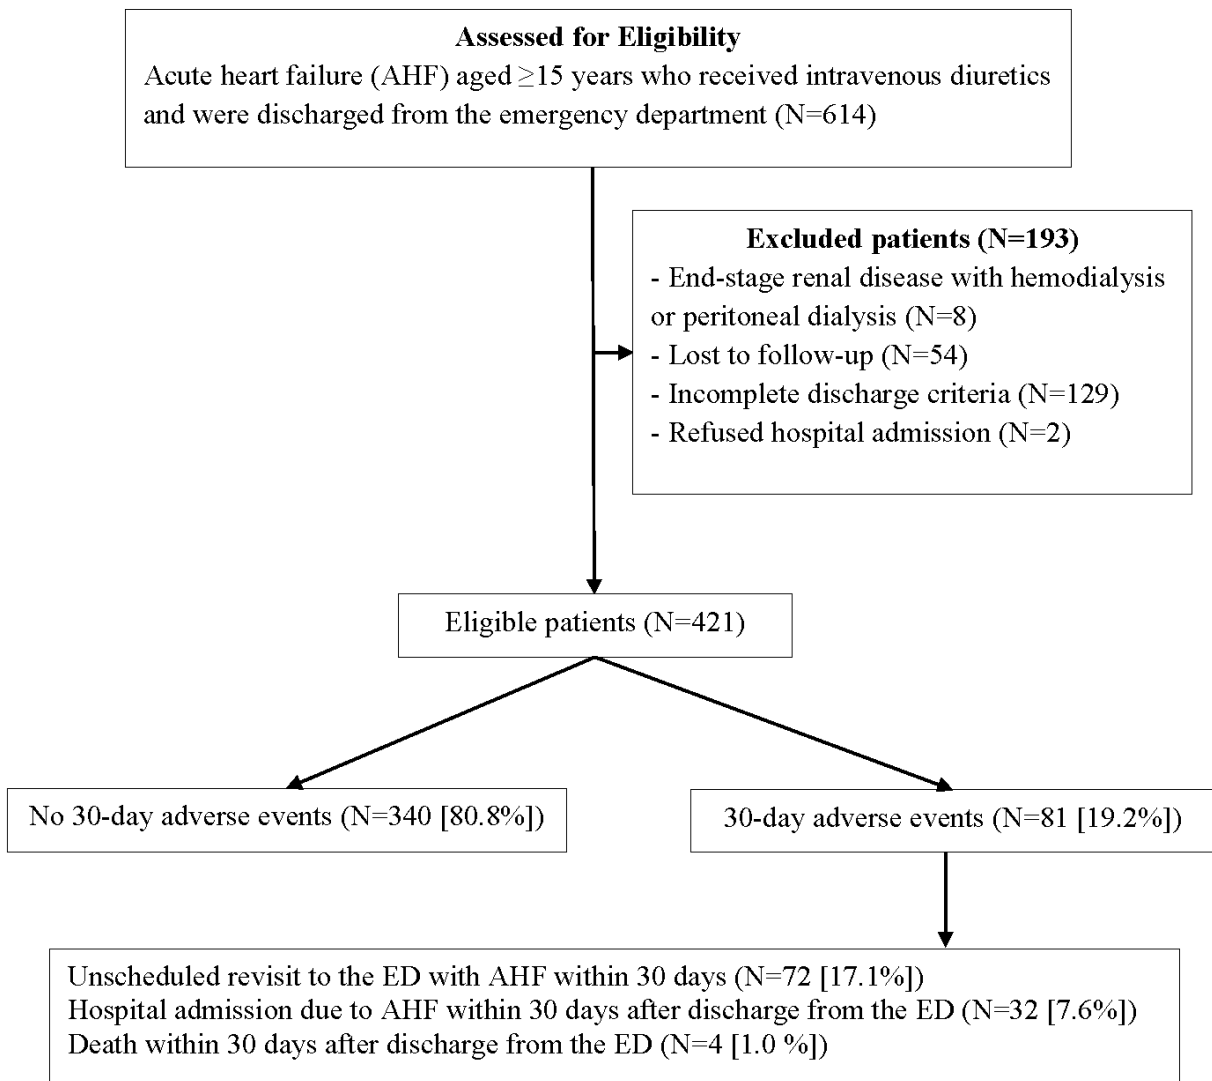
**Assessed for Eligibility**
Acute heart failure (AHF) aged $\geq$15 years who received intravenous diuretics and were discharged from the emergency department (N=614)

**Excluded patients (N=193)**
- End-stage renal disease with hemodialysis or peritoneal dialysis (N=8)
- Lost to follow-up (N=54)
- Incomplete discharge criteria (N=129)
- Refused hospital admission (N=2)

Eligible patients (N=421)

No 30-day adverse events (N=340 [80.8%])

30-day adverse events (N=81 [19.2%])

Unscheduled revisit to the ED with AHF within 30 days (N=72 [17.1%])
Hospital admission due to AHF within 30 days after discharge from the ED (N=32 [7.6%])
Death within 30 days after discharge from the ED (N=4 [1.0 %])